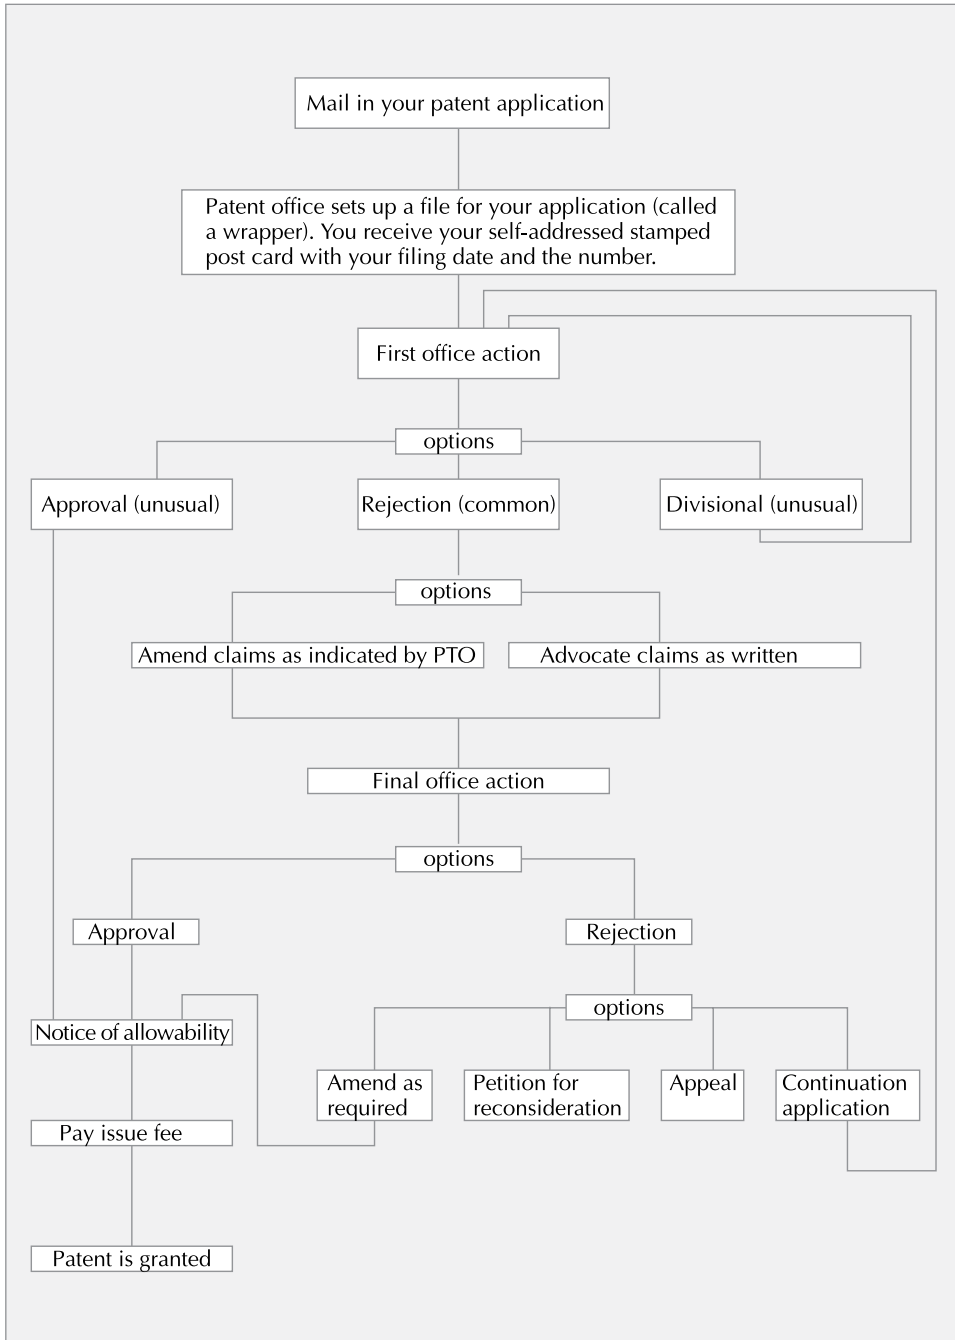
Mail in your patent application

Patent office sets up a file for your application (called a wrapper). You receive your self-addressed stamped post card with your filing date and the number.

First office action

options

Approval (unusual)

Rejection (common)

Divisional (unusual)

options

Amend claims as indicated by PTO

Advocate claims as written

Final office action

options

Approval

Rejection

options

Notice of allowability

Amend as required

Petition for reconsideration

Appeal

Continuation application

Pay issue fee

Patent is granted